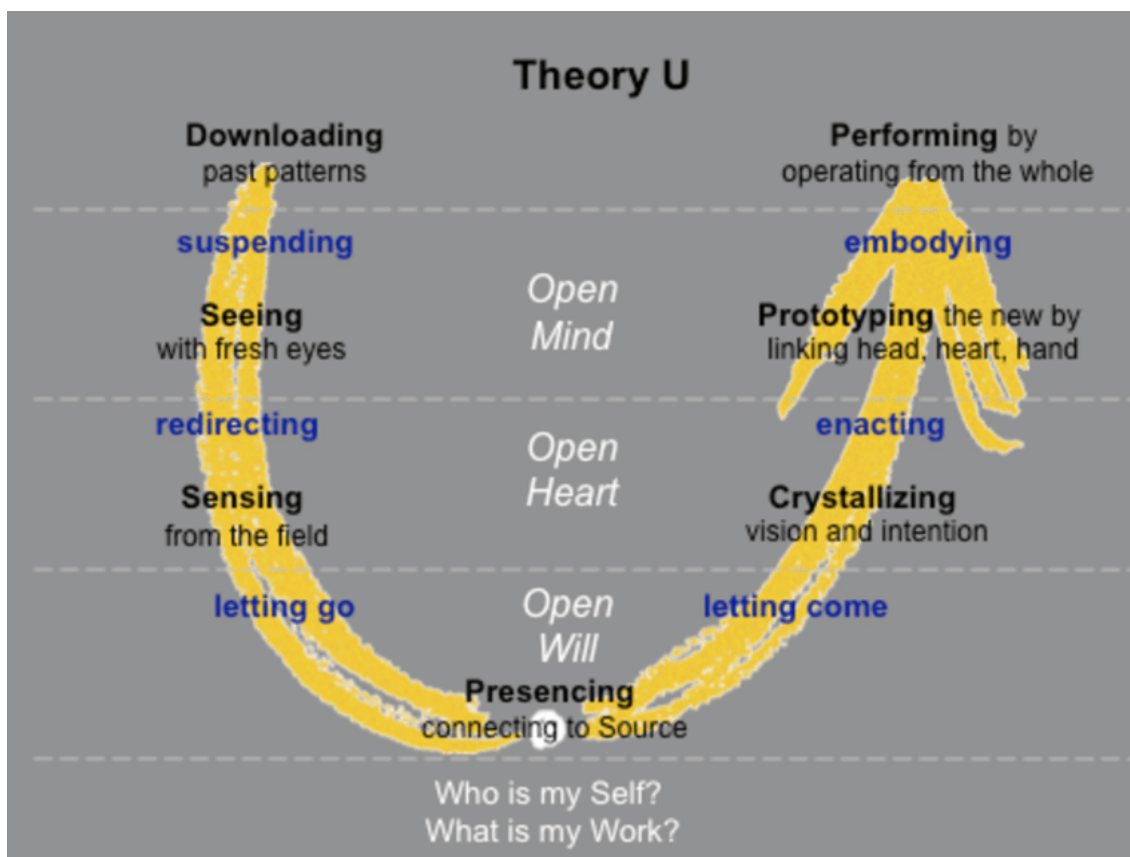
Theory U

Downloading
past patterns

Performing by
operating from the whole

suspending

embodying

Open
Mind

Seeing
with fresh eyes

Prototyping the new by
linking head, heart, hand

redirecting

enacting

Open
Heart

Sensing
from the field

Crystallizing
vision and intention

letting go

Open
Will

letting come

Presencing
connecting to Source

Who is my Self?
What is my Work?